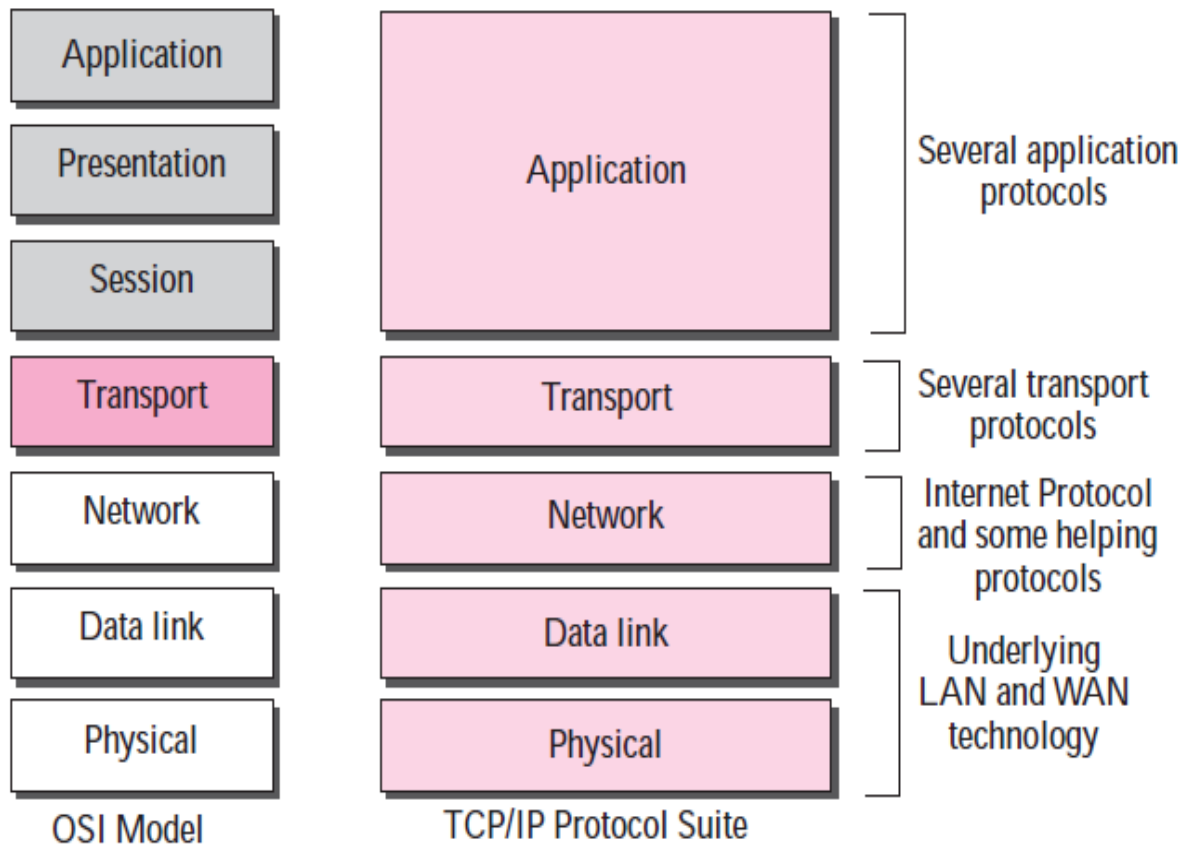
Application
Presentation
Session
Transport
Network
Data link
Physical
OSI Model

Application
Transport
Network
Data link
Physical
TCP/IP Protocol Suite

Several application protocols
Several transport protocols
Internet Protocol and some helping protocols
Underlying LAN and WAN technology